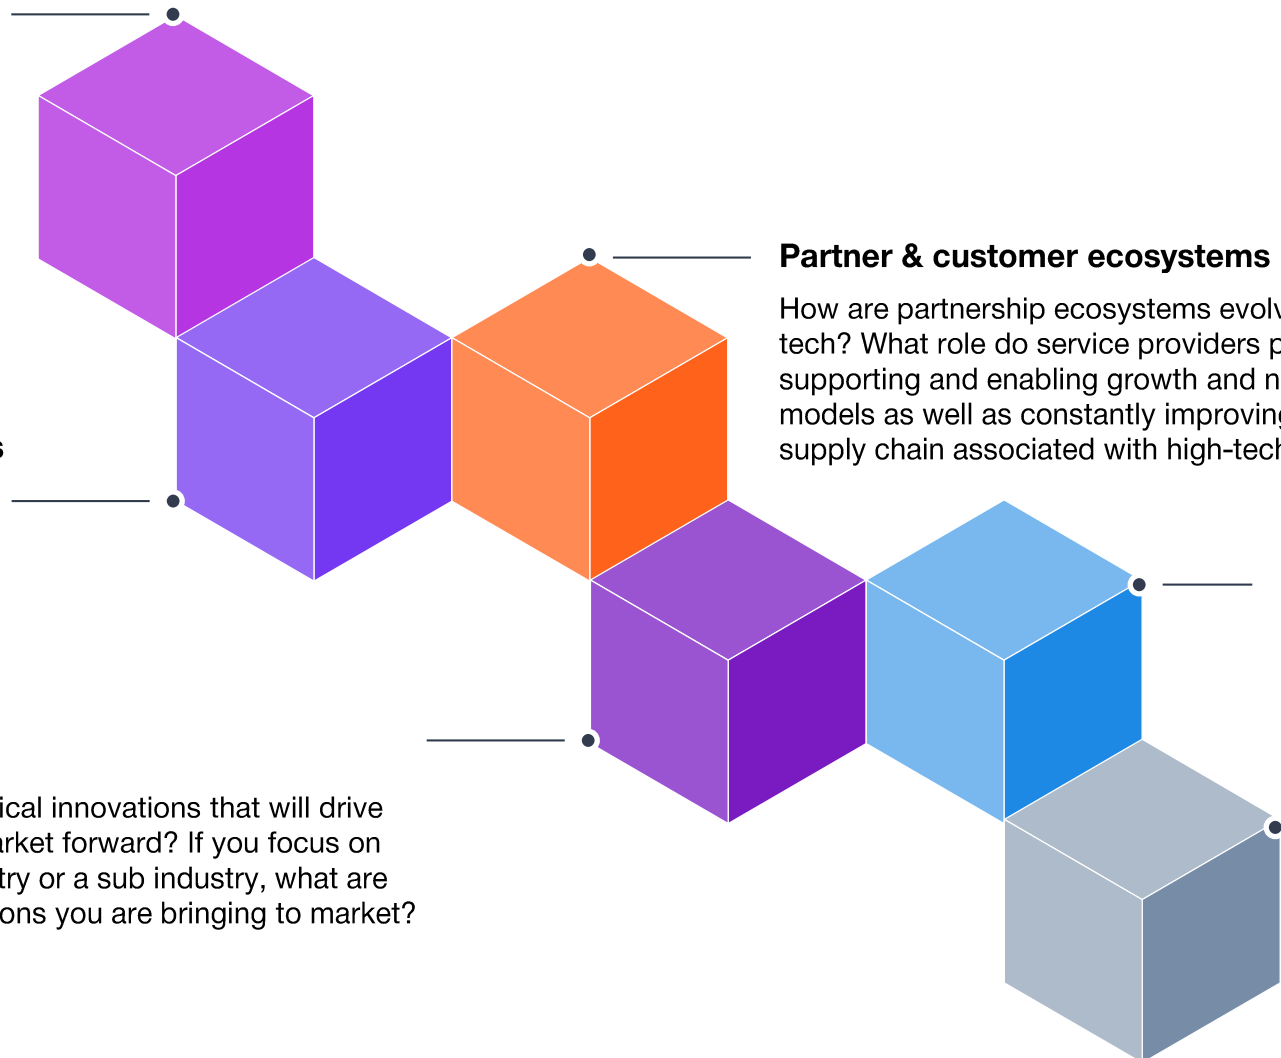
Partner & customer ecosystems

How are partnership ecosystems evolv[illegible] tech? What role do service providers p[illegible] supporting and enabling growth and n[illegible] models as well as constantly improving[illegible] supply chain associated with high-tech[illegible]

s

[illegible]ical innovations that will drive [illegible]arket forward? If you focus on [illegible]try or a sub industry, what are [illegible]ons you are bringing to market?